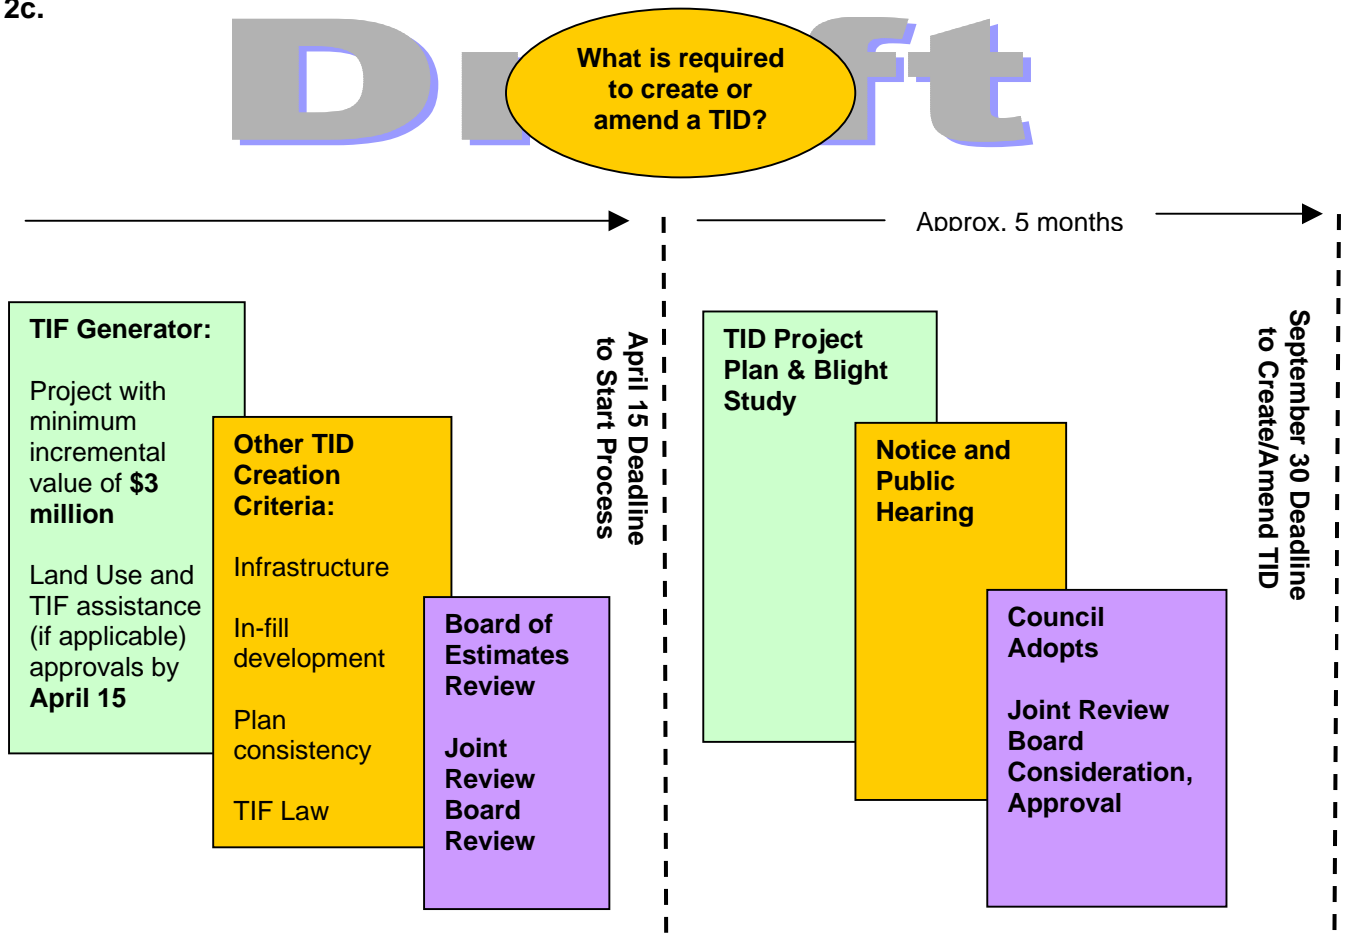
2c.

Draft

What is required to create or amend a TID?

Approx. 5 months

TIF Generator:

Project with minimum incremental value of **$3 million**

Land Use and TIF assistance (if applicable) approvals by **April 15**

Other TID Creation Criteria:

Infrastructure

In-fill development

Plan consistency

TIF Law

Board of Estimates Review

Joint Review Board Review

April 15 Deadline to Start Process

TID Project Plan & Blight Study

Notice and Public Hearing

Council Adopts

Joint Review Board Consideration, Approval

September 30 Deadline to Create/Amend TID